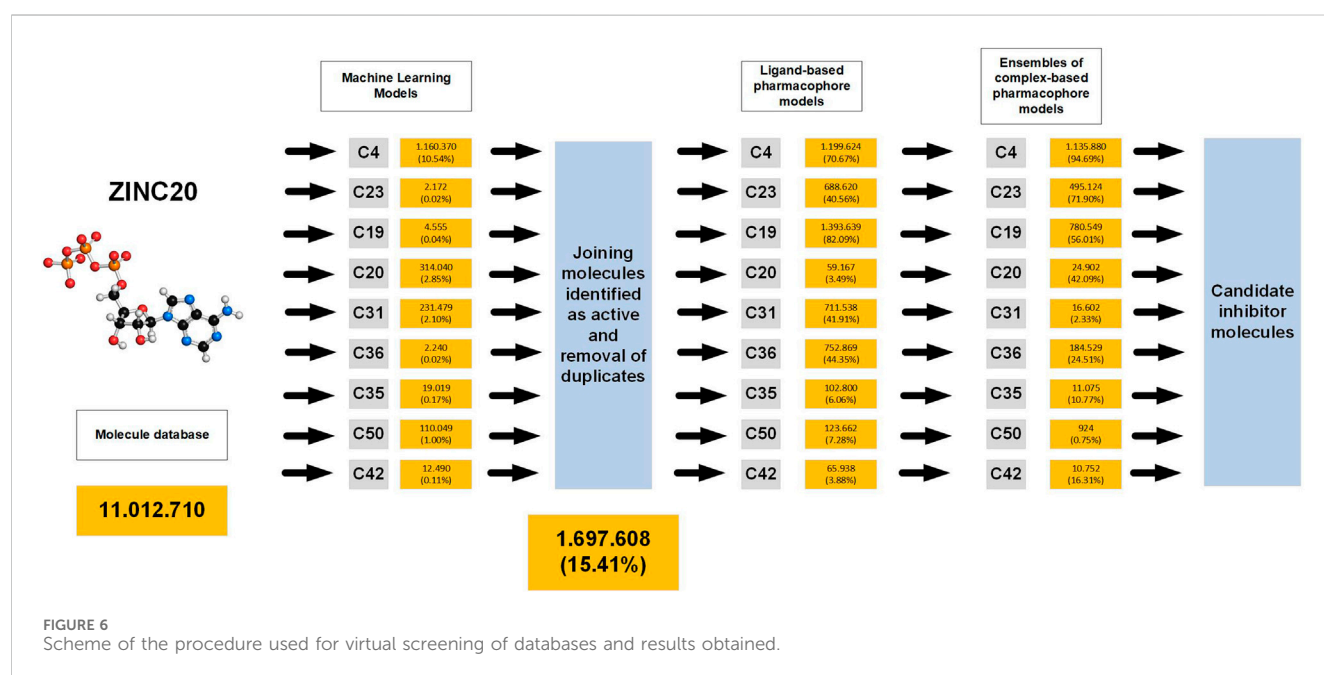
ZINC20

Molecule database

11.012.710

Machine Learning Models

C4 1.160.370 (10.54%)
C23 2.172 (0.02%)
C19 4.555 (0.04%)
C20 314.040 (2.85%)
C31 231.479 (2.10%)
C36 2.240 (0.02%)
C35 19.019 (0.17%)
C50 110.049 (1.00%)
C42 12.490 (0.11%)

Joining molecules identified as active and removal of duplicates

1.697.608 (15.41%)

Ligand-based pharmacophore models

C4 1.199.624 (70.67%)
C23 688.620 (40.56%)
C19 1.393.639 (82.09%)
C20 59.167 (3.49%)
C31 711.538 (41.91%)
C36 752.869 (44.35%)
C35 102.800 (6.06%)
C50 123.662 (7.28%)
C42 65.938 (3.88%)

Ensembles of complex-based pharmacophore models

C4 1.135.880 (94.69%)
C23 495.124 (71.90%)
C19 780.549 (56.01%)
C20 24.902 (42.09%)
C31 16.602 (2.33%)
C36 184.529 (24.51%)
C35 11.075 (10.77%)
C50 924 (0.75%)
C42 10.752 (16.31%)

Candidate inhibitor molecules

FIGURE 6
Scheme of the procedure used for virtual screening of databases and results obtained.